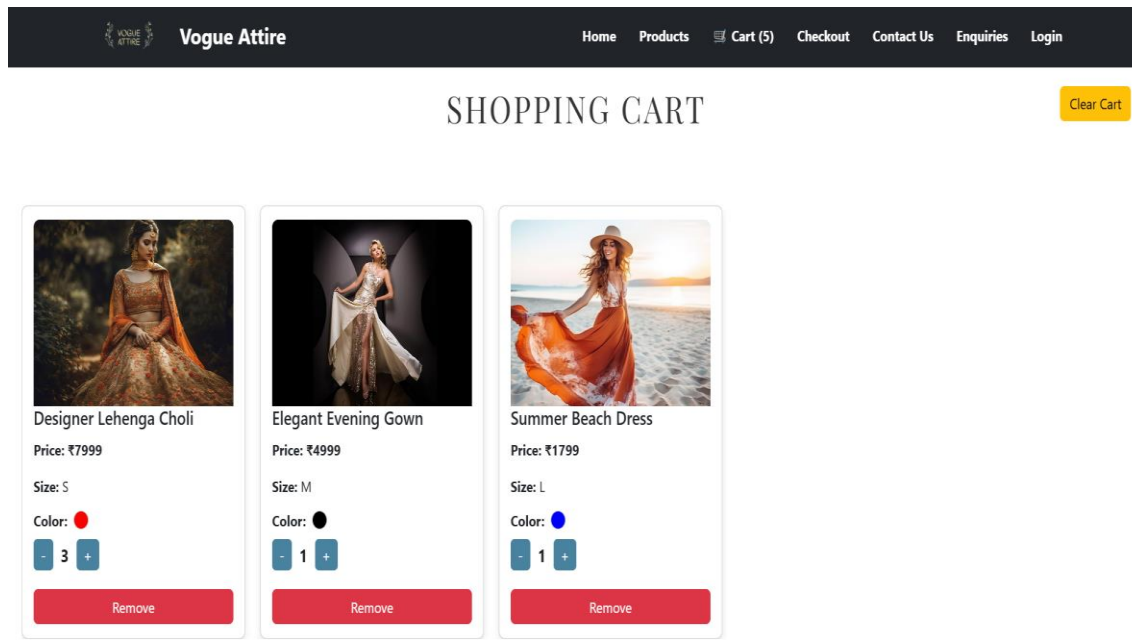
VOGUE ATTIRE Vogue Attire

Home Products Cart (5) Checkout Contact Us Enquiries Login

SHOPPING CART

Clear Cart

Designer Lehenga Choli

Price: ₹7999

Size: S

Color:

- 3 +

Remove

Elegant Evening Gown

Price: ₹4999

Size: M

Color:

- 1 +

Remove

Summer Beach Dress

Price: ₹1799

Size: L

Color:

- 1 +

Remove